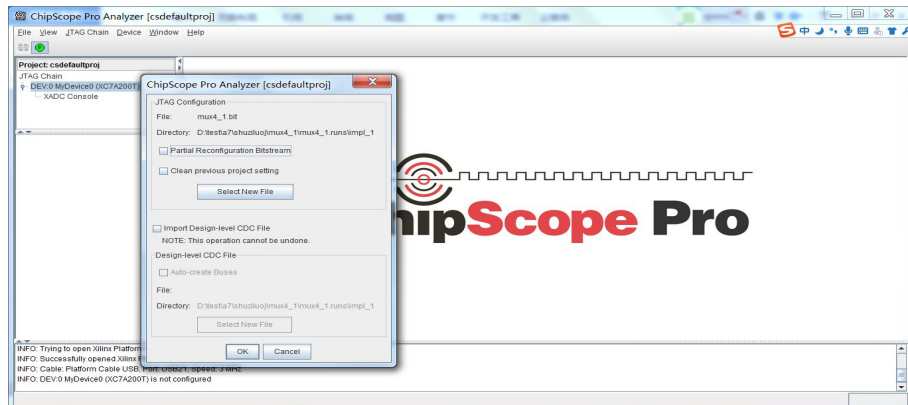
ChipScope Pro Analyzer [csdefaultproj]

File View JTAG Chain Device Window Help

Project: csdefaultproj
JTAG Chain
DEV:0 MyDevice0 (XC7A200T)
XADC Console

ChipScope Pro Analyzer [csdefaultproj]

JTAG Configuration
File: mux4_1.bit
Directory: D:\tesfia7\shuziluoji\mux4_1\mux4_1.runs\impl_1
Partial Reconfiguration Bitstream
Clean previous project setting
Select New File

Import Design-level CDC File
NOTE: This operation cannot be undone.
Design-level CDC File
Auto-create Buses
File:
Directory: D:\tesfia7\shuziluoji\mux4_1\mux4_1.runs\impl_1
Select New File

OK Cancel

ipScope Pro

INFO: Trying to open Xilinx Platform
INFO: Successfully opened Xilinx P
INFO: Cable: Platform Cable USB, Port USB21, Speed: 3 MHz
INFO: DEV:0 MyDevice0 (XC7A200T) is not configured